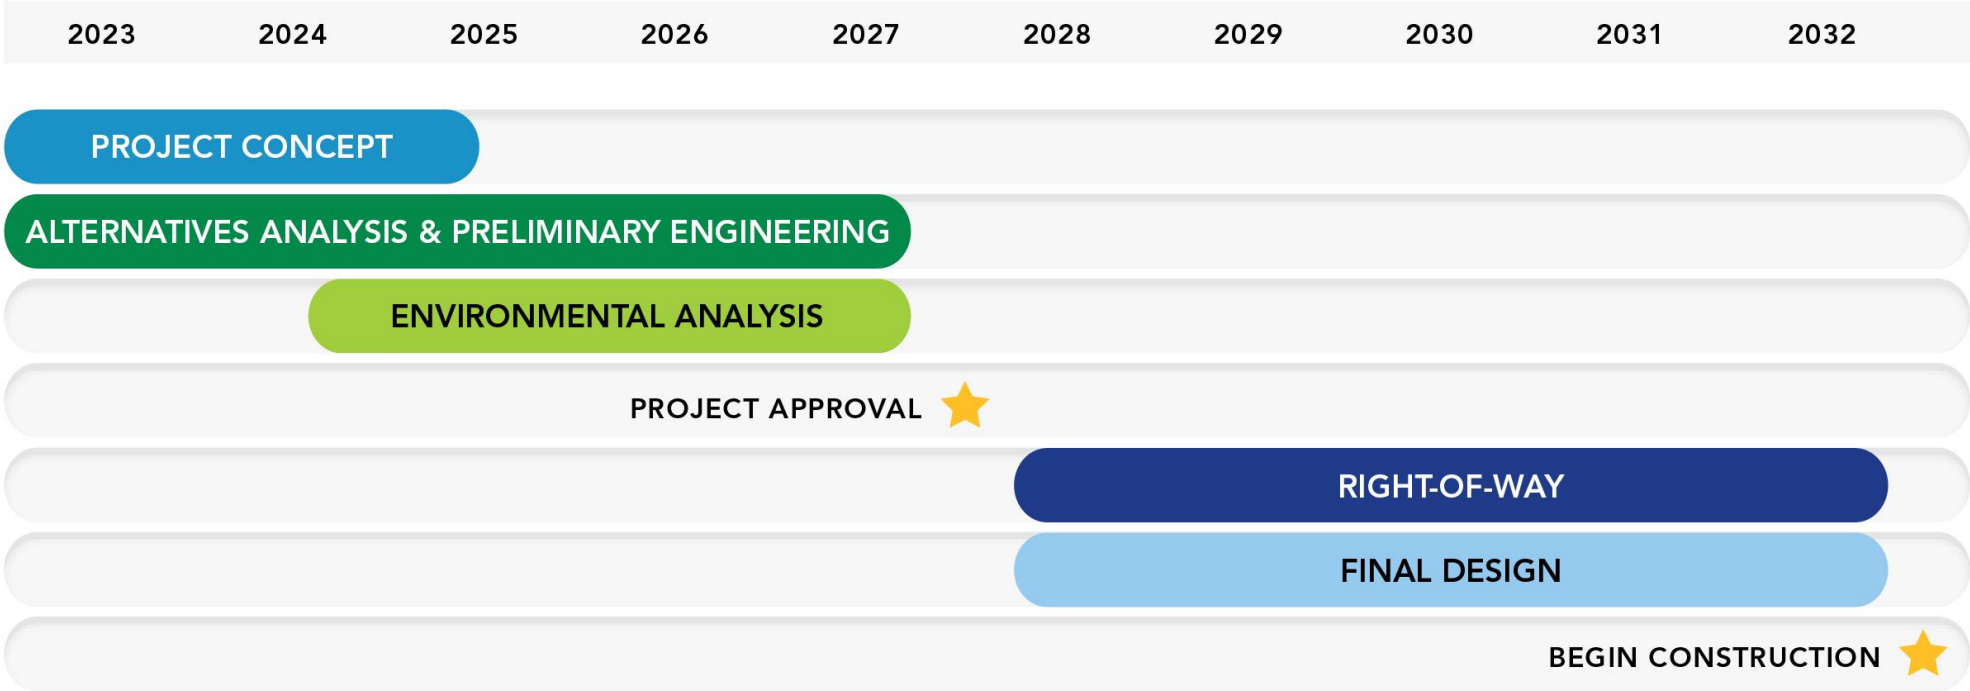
| 2023 | 2024 | 2025 | 2026 | 2027 | 2028 | 2029 | 2030 | 2031 | 2032 |
|---|---|---|---|---|---|---|---|---|---|

PROJECT CONCEPT

ALTERNATIVES ANALYSIS & PRELIMINARY ENGINEERING

ENVIRONMENTAL ANALYSIS

PROJECT APPROVAL

RIGHT-OF-WAY

FINAL DESIGN

BEGIN CONSTRUCTION